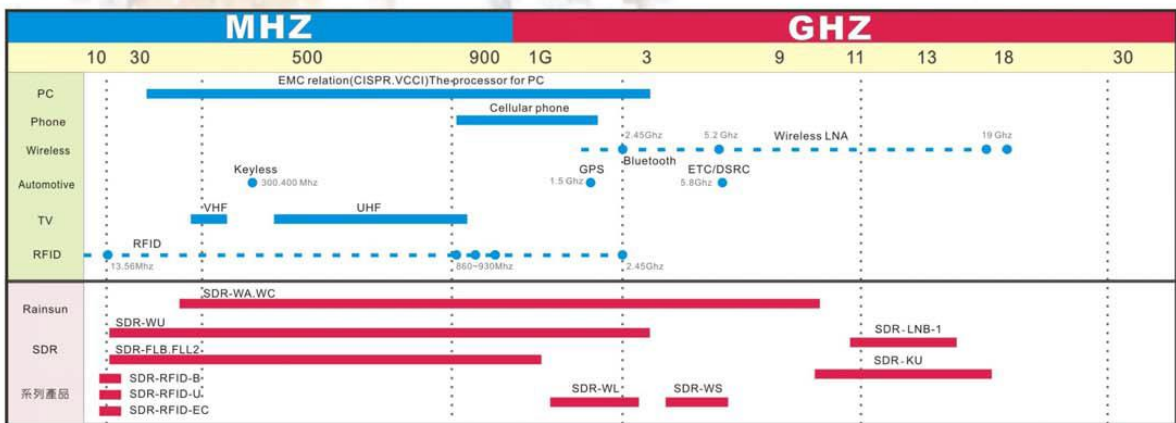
MHZ

GHZ

| 10 | 30 | 500 | 900 | 1G | 3 | 9 | 11 | 13 | 18 | 30 |
|---|---|---|---|---|---|---|---|---|---|---|

PC
EMC relation(CISPR.VCCI)The processor for PC

Phone
Cellular phone

Wireless
2.45Ghz
5.2 Ghz
Wireless LNA
19 Ghz

Automotive
Keyless
300.400 Mhz
GPS
1.5 Ghz
Bluetooth
ETC/DSRC
5.8Ghz

TV
VHF
UHF

RFID
RFID
13.56Mhz
860~930Mhz
2.45Ghz

Rainsun
SDR
系列產品

SDR-WA.WC
SDR-WU
SDR-LNB-1
SDR-FLB.FLL2
SDR-KU
SDR-RFID-B
SDR-RFID-U
SDR-RFID-EC
SDR-WL
SDR-WS